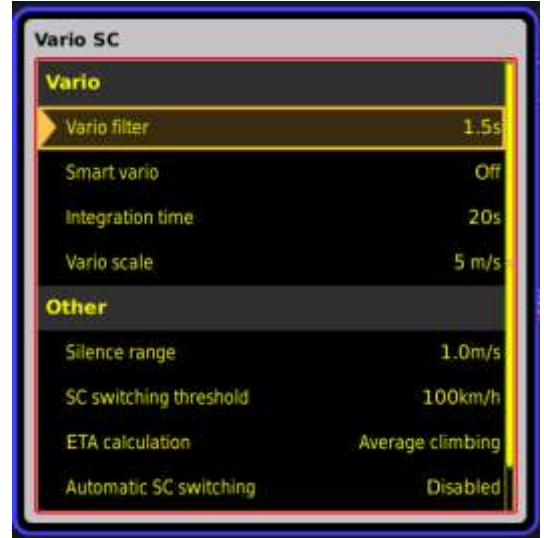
Vario SC

Vario

Vario filter 1.5s

Smart vario Off

Integration time 20s

Vario scale 5 m/s

Other

Silence range 1.0m/s

SC switching threshold 100km/h

ETA calculation Average climbing

Automatic SC switching Disabled